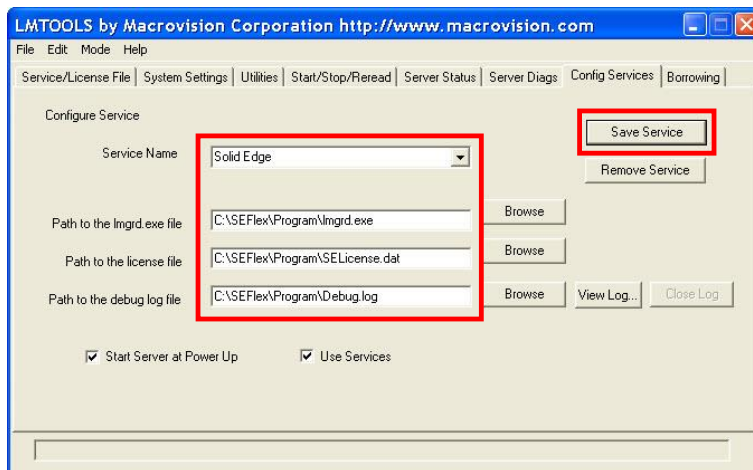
LMTOOLS by Macrovision Corporation http://www.macrovision.com

File Edit Mode Help

Service/License File | System Settings | Utilities | Start/Stop/Reread | Server Status | Server Diags | Config Services | Borrowing

Configure Service

Save Service

Service Name Solid Edge

Remove Service

Path to the lmgrd.exe file C:\SEFlex\Program\lmgrd.exe Browse

Path to the license file C:\SEFlex\Program\SELicense.dat Browse

Path to the debug log file C:\SEFlex\Program\Debug.log Browse View Log... Close Log

Start Server at Power Up

Use Services